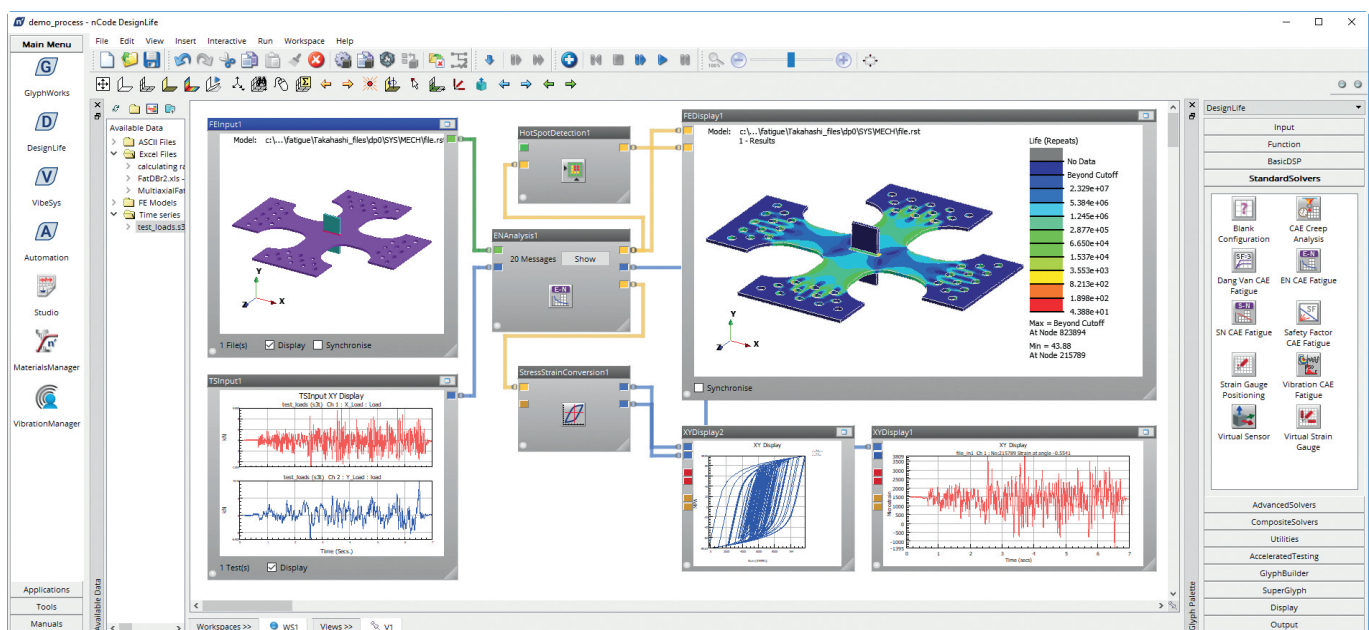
demo_process - nCode DesignLife

Main Menu

File Edit View Insert Interactive Run Workspace Help

GlyphWorks

DesignLife

VibeSys

Automation

Studio

MaterialsManager

VibrationManager

Applications

Tools

Manuals

Available Data

Available Data
ASCII Files
Excel Files
calculating ra
FatDBr2.xls -
MultiaxialFat
FE Models
Time series
test_loads.s3

FEInput1
Model: c:\...\fatigue\Takahashi_files\dp0\SYS\MECH\file.rst
1 File(s) Display Synchronise

HotSpotDetection1

ENAnalysis1
20 Messages Show

StressStrainConversion1

FEDisplay1
Model: c:\...\fatigue\Takahashi_files\dp0\SYS\MECH\file.rst
1 - Results
Life (Repeats)
No Data
Beyond Cutoff
2.329e+07
5.384e+06
1.245e+06
2.877e+05
6.650e+04
1.537e+04
3.553e+03
8.213e+02
1.898e+02
4.388e+01
Max = Beyond Cutoff
At Node 823894
Min = 43.88
At Node 215789
Synchronise

TSInput1
TSInput XY Display
test_loads (s3t) Ch 1 : X_Load : Load
test_loads (s3t) Ch 2 : Y_Load : Load
Time (Secs.)
1 Test(s) Display

XYDisplay2
XY Display

XYDisplay1
XY Display
file_in1 Ch 1 : No:215789 Strain at angle -0.5541
Time (secs)

Workspaces >> WS1 Views >> V1

Glyph Palette

DesignLife
Input
Function
BasicDSP
StandardSolvers
Blank Configuration
CAE Creep Analysis
Dang Van CAE Fatigue
EN CAE Fatigue
SN CAE Fatigue
Safety Factor CAE Fatigue
Strain Gauge Positioning
Vibration CAE Fatigue
Virtual Sensor
Virtual Strain Gauge
AdvancedSolvers
CompositeSolvers
Utilities
AcceleratedTesting
GlyphBuilder
SuperGlyph
Display
Output